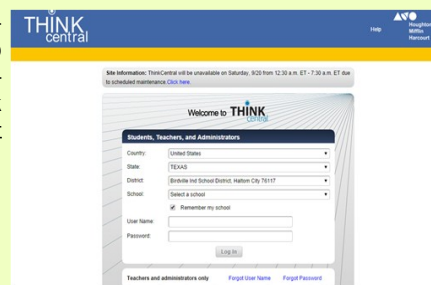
THINK central

Help

Houghton Mifflin Harcourt

Site Information: ThinkCentral will be unavailable on Saturday, 9/20 from 12:30 a.m. ET - 7:30 a.m. ET due to scheduled maintenance. Click here.

Welcome to THINK central

Students, Teachers, and Administrators

Country: United States

State: TEXAS

District: Birdville Ind School District, Haltom City 76117

School: Select a school

Remember my school

User Name:

Password:

Log In

Teachers and administrators only

Forgot User Name

Forgot Password